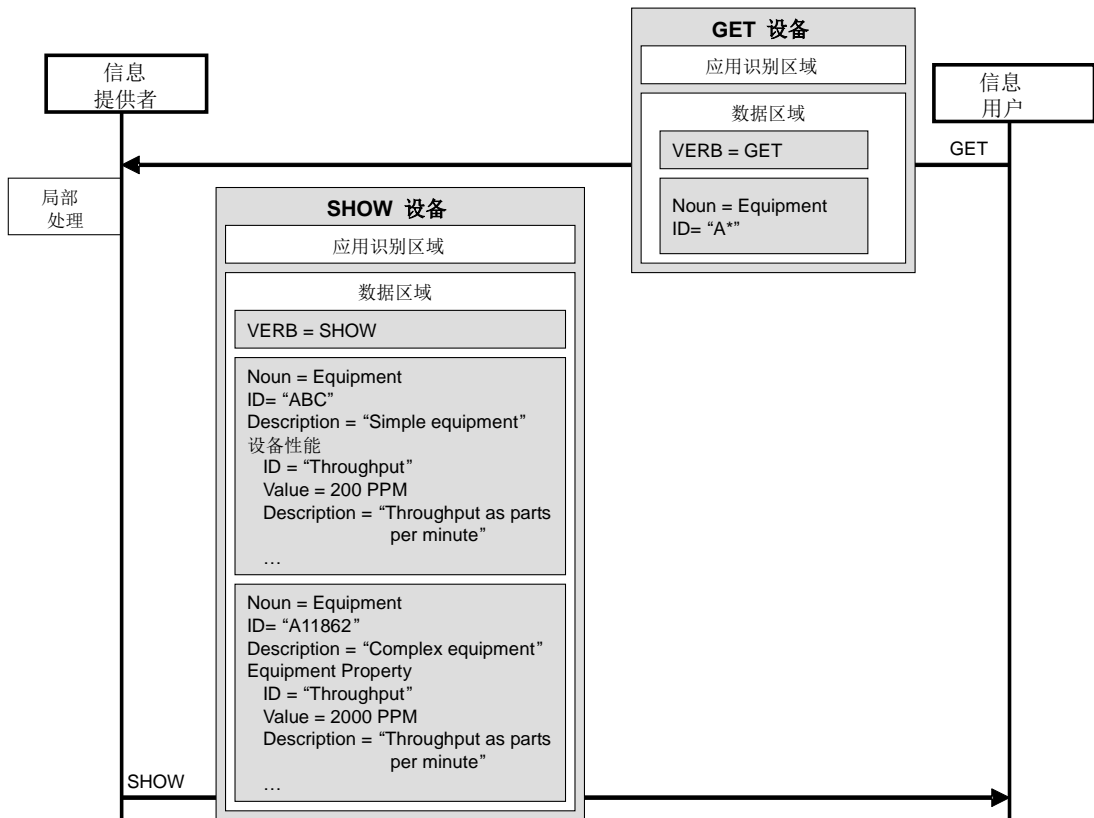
GET 设备

应用识别区域

数据区域

VERB = GET

Noun = Equipment
ID= "A*"

信息
提供者

信息
用户

GET

局部
处理

SHOW 设备

应用识别区域

数据区域

VERB = SHOW

Noun = Equipment
ID= "ABC"
Description = "Simple equipment"
设备性能
ID = "Throughput"
Value = 200 PPM
Description = "Throughput as parts per minute"
…

Noun = Equipment
ID= "A11862"
Description = "Complex equipment"
Equipment Property
ID = "Throughput"
Value = 2000 PPM
Description = "Throughput as parts per minute"
…

SHOW